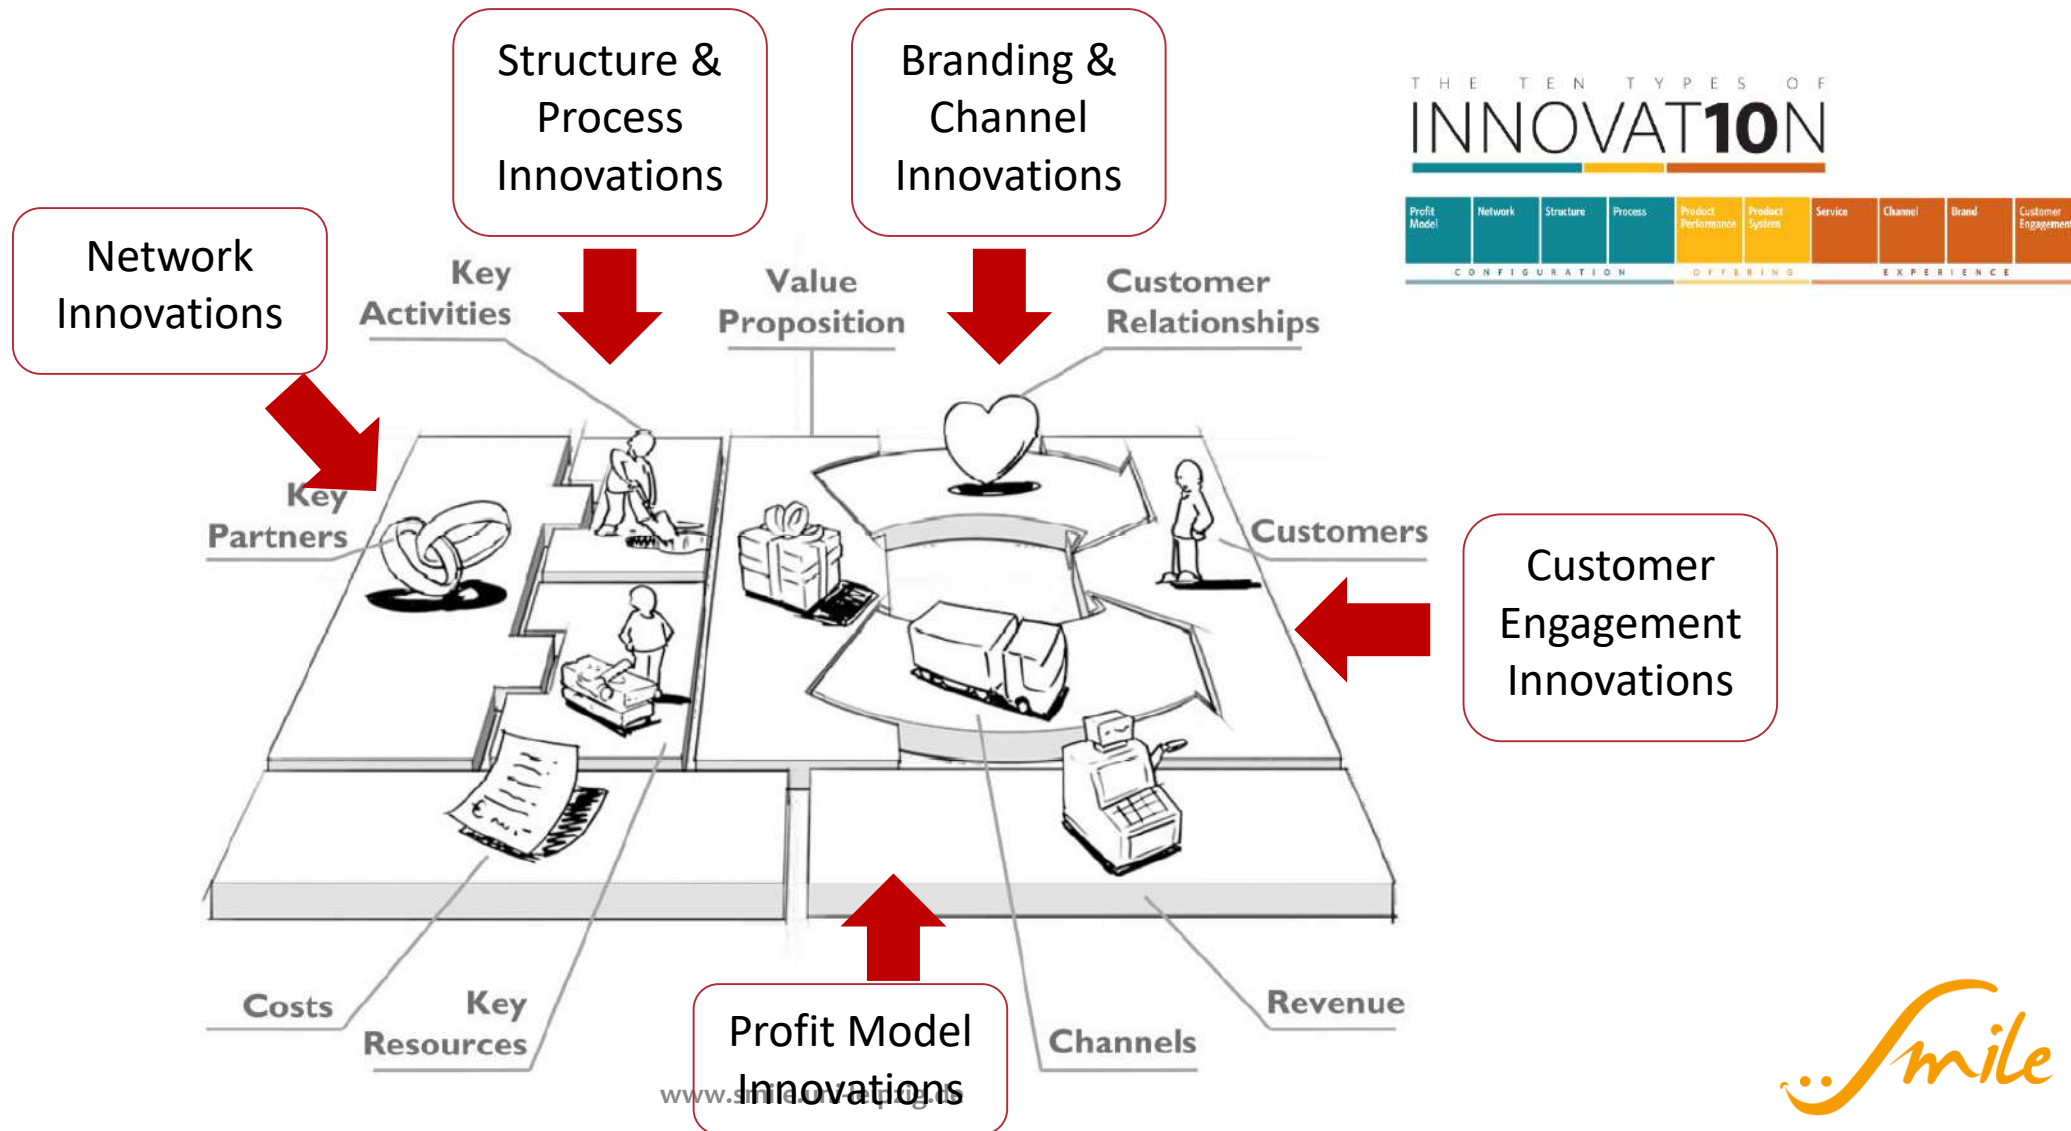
Structure & Process Innovations

Branding & Channel Innovations

THE TEN TYPES OF INNOVAT10N

| Profit Model | Network | Structure | Process | Product Performance | Product System | Service | Channel | Brand | Customer Engagement |
|---|---|---|---|---|---|---|---|---|---|

CONFIGURATION OFFERING EXPERIENCE

Network Innovations

Key Activities

Value Proposition

Customer Relationships

Key Partners

Customers

Customer Engagement Innovations

Costs

Key Resources

Profit Model Innovations

www.smile.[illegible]

Channels

Revenue

:) Smile